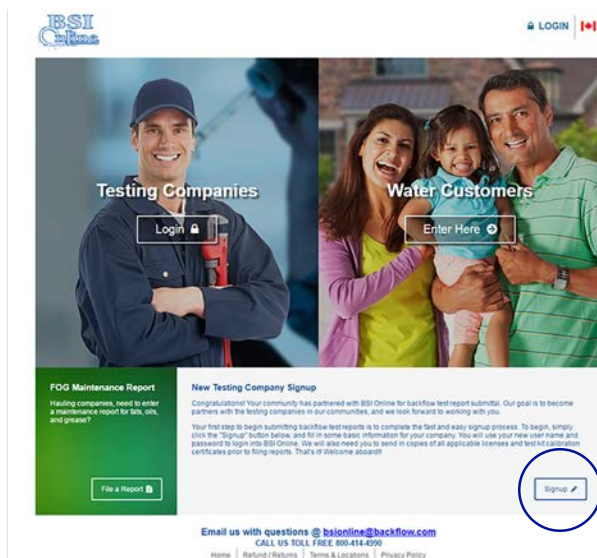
BSI Online

LOGIN

Testing Companies

Login

Water Customers

Enter Here

FOG Maintenance Report

Hauling companies, need to enter a maintenance report for fats, oils, and grease?

File a Report

New Testing Company Signup

Congratulations! Your community has partnered with BSI Online for backflow test report submittal. Our goal is to become partners with the testing companies in our communities, and we look forward to working with you.

Your first step to begin submitting backflow test reports is to complete the fast and easy signup process. To begin, simply click the "Signup" button below, and fill in some basic information for your company. You will use your new user name and password to login into BSI Online. We will also need you to send in copies of all applicable licenses and test kit calibration certificates prior to filing reports. That's it! Welcome aboard!!

Signup

Email us with questions @ bsionline@backflow.com
CALL US TOLL FREE 800-414-4990

Home | Refund / Returns | Terms & Locations | Privacy Policy